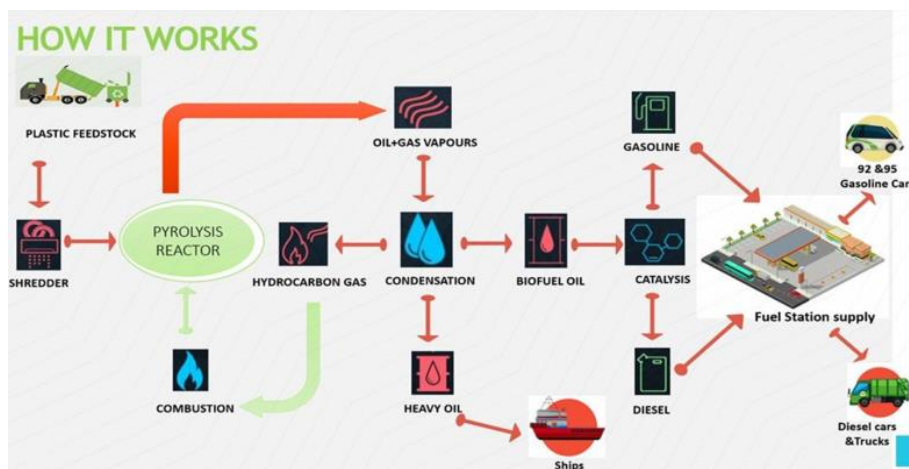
HOW IT WORKS

PLASTIC FEEDSTOCK

SHREDDER

PYROLYSIS REACTOR

OIL+GAS VAPOURS

HYDROCARBON GAS

CONDENSATION

BIOFUEL OIL

CATALYSIS

GASOLINE

DIESEL

COMBUSTION

HEAVY OIL

Ships

Fuel Station supply

92 &95 Gasoline Car

Diesel cars &Trucks